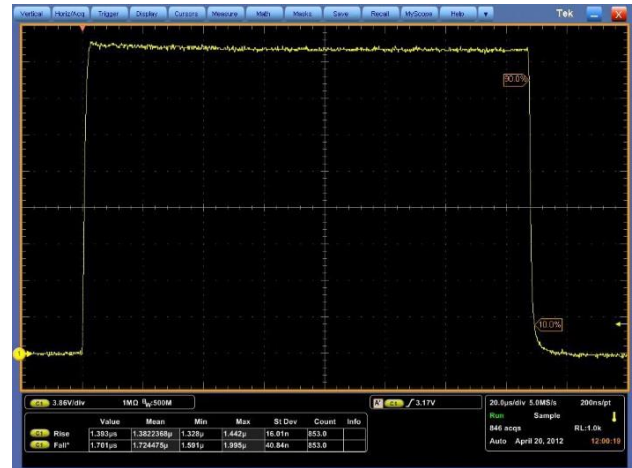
Vertical Horiz/Acq Trigger Display Cursors Measure Math Masks Save Recall MyScope Help Tek

90.0%

10.0%

1

C1 3.86V/div 1MΩ $B_W$:500M

A C1 ∫ 3.17V

20.0µs/div 5.0MS/s 200ns/pt
Run Sample
846 acqs RL:1.0k
Auto April 20, 2012 12:00:10

| | | Value | Mean | Min | Max | St Dev | Count | Info |
|---|---|---|---|---|---|---|---|---|
| C1 | Rise | 1.383µs | 1.3822368µ | 1.328µ | 1.442µ | 16.01n | 853.0 | |
| C1 | Fall* | 1.701µs | 1.724475µ | 1.591µ | 1.995µ | 40.84n | 853.0 | |